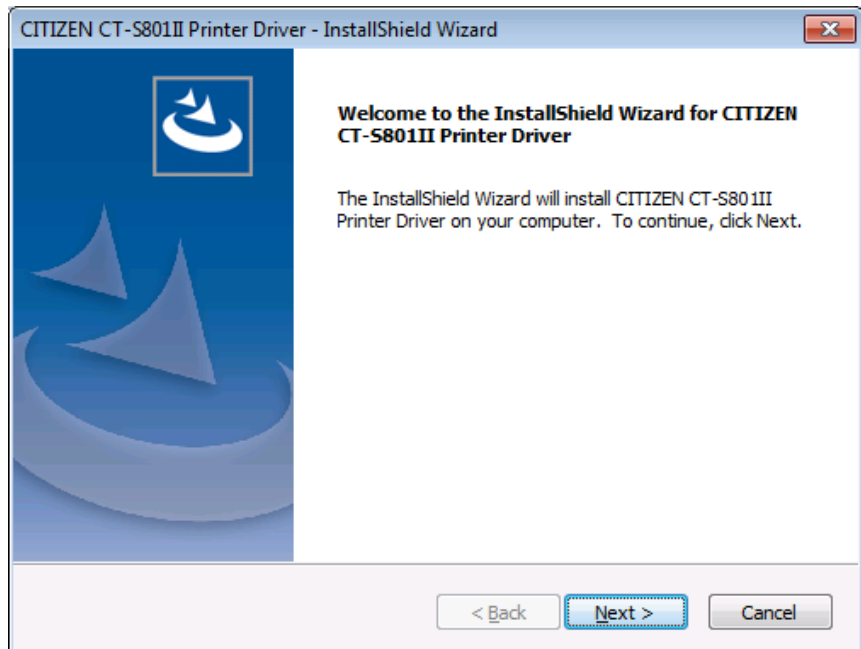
CITIZEN CT-S801II Printer Driver - InstallShield Wizard

Welcome to the InstallShield Wizard for CITIZEN CT-S801II Printer Driver

The InstallShield Wizard will install CITIZEN CT-S801II Printer Driver on your computer. To continue, click Next.

< Back

Next >

Cancel